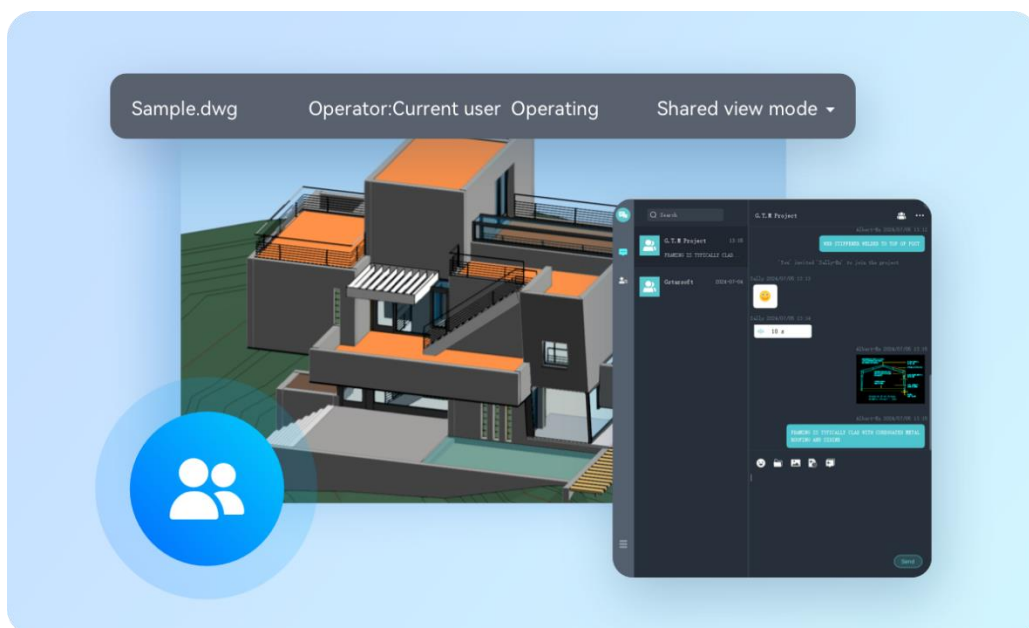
Sample.dwg Operator:Current user Operating Shared view mode

Search

G.T.M Project 13:15
FRAMING IS TYPICALLY CLAD...

Gstarsoft 2024-07-06

G.T.M Project

WEB STIFFENER WELDED TO TOP OF FOOT

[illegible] invited "Sally-Wu" to join the project

Sally 2024/07/08 13:13

Sally 2024/07/08 13:14

10 s

FRAMING IS TYPICALLY CLAD WITH CORRUGATED METAL ROOFING AND SIDING

Send